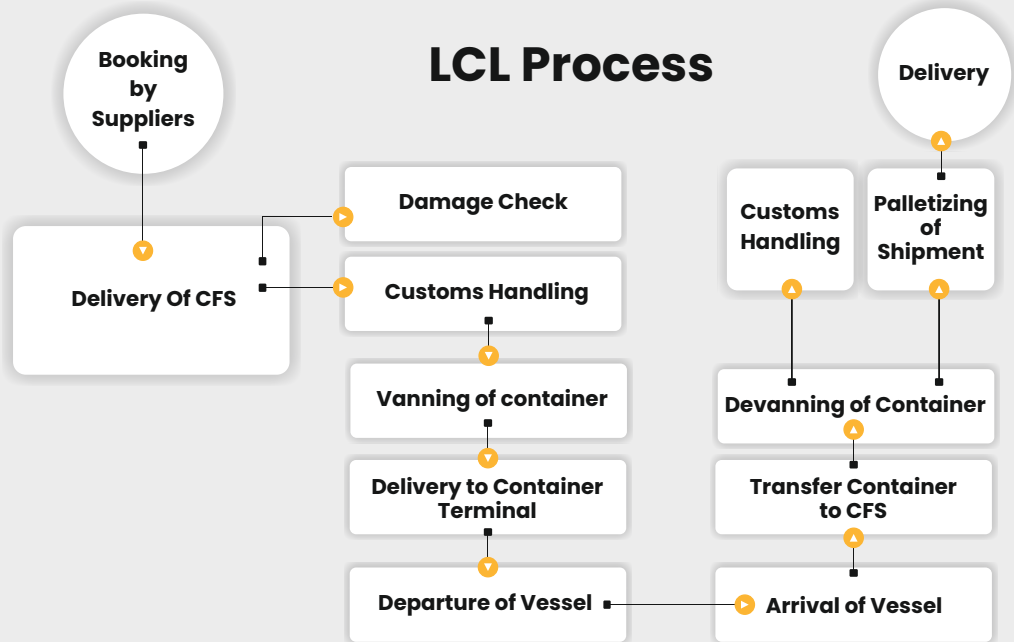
LCL Process

Booking by Suppliers

Delivery Of CFS

Damage Check

Customs Handling

Vanning of container

Delivery to Container Terminal

Departure of Vessel

Arrival of Vessel

Transfer Container to CFS

Devanning of Container

Customs Handling

Palletizing of Shipment

Delivery